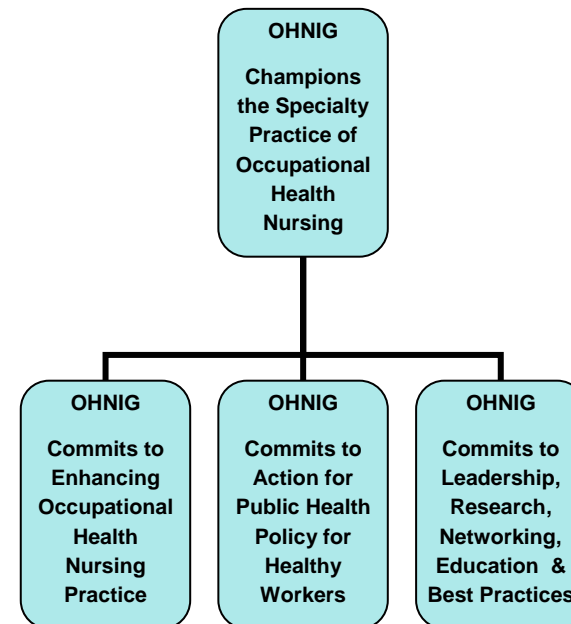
OHNIG

Champions the Specialty Practice of Occupational Health Nursing

OHNIG

Commits to Enhancing Occupational Health Nursing Practice

OHNIG

Commits to Action for Public Health Policy for Healthy Workers

OHNIG

Commits to Leadership, Research, Networking, Education & Best Practices